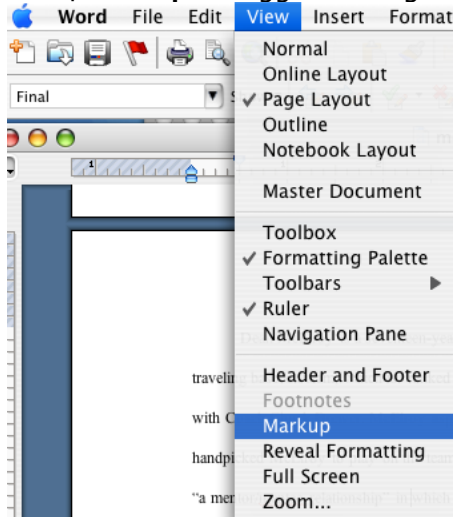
Word File Edit View Insert Format

Final

1

Normal
Online Layout
✓ Page Layout
Outline
Notebook Layout

Master Document

Toolbox
✓ Formatting Palette
Toolbars
✓ Ruler
Navigation Pane

Header and Footer
Footnotes
Markup
Reveal Formatting
Full Screen
Zoom...

travelin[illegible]

with C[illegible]

handpick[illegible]

"a men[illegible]tionship" in which